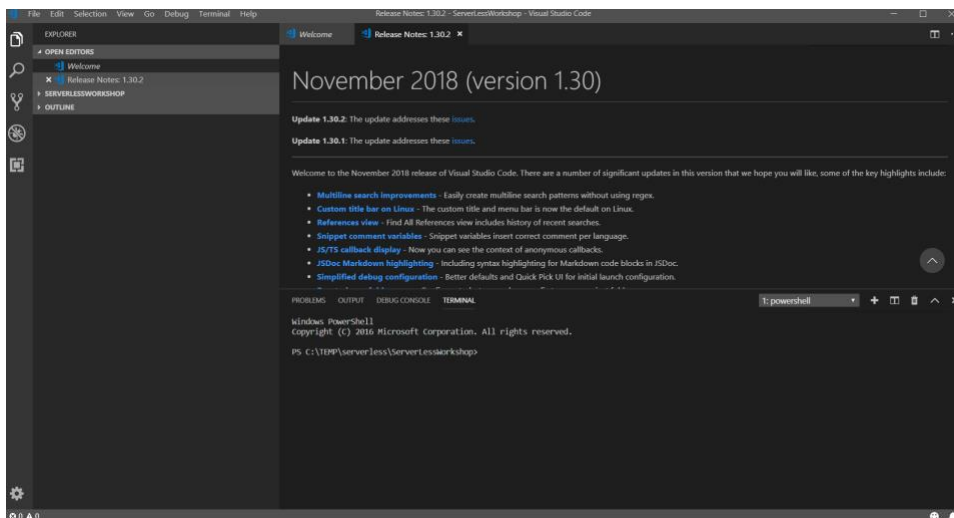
File Edit Selection View Go Debug Terminal Help

Release Notes: 1.30.2 - ServerlessWorkshop - Visual Studio Code

EXPLORER

OPEN EDITORS

Welcome

Release Notes: 1.30.2

SERVERLESSWORKSHOP

OUTLINE

Welcome

Release Notes: 1.30.2

November 2018 (version 1.30)

**Update 1.30.2:** The update addresses these issues.

**Update 1.30.1:** The update addresses these issues.

Welcome to the November 2018 release of Visual Studio Code. There are a number of significant updates in this version that we hope you will like, some of the key highlights include:

- **Multiline search improvements** - Easily create multiline search patterns without using regex.
- **Custom title bar on Linux** - The custom title and menu bar is now the default on Linux.
- **References view** - Find All References view includes history of recent searches.
- **Snippet comment variables** - Snippet variables insert correct comment per language.
- **JS/TS callback display** - Now you can see the context of anonymous callbacks.
- **JSDoc Markdown highlighting** - Including syntax highlighting for Markdown code blocks in JSDoc.
- **Simplified debug configuration** - Better defaults and Quick Pick UI for initial launch configuration.

PROBLEMS OUTPUT DEBUG CONSOLE TERMINAL

1: powershell

Windows PowerShell
Copyright (C) 2016 Microsoft Corporation. All rights reserved.

PS C:\TEMP\serverless\ServerlessWorkshop>

⊗ 0 ⚠ 0